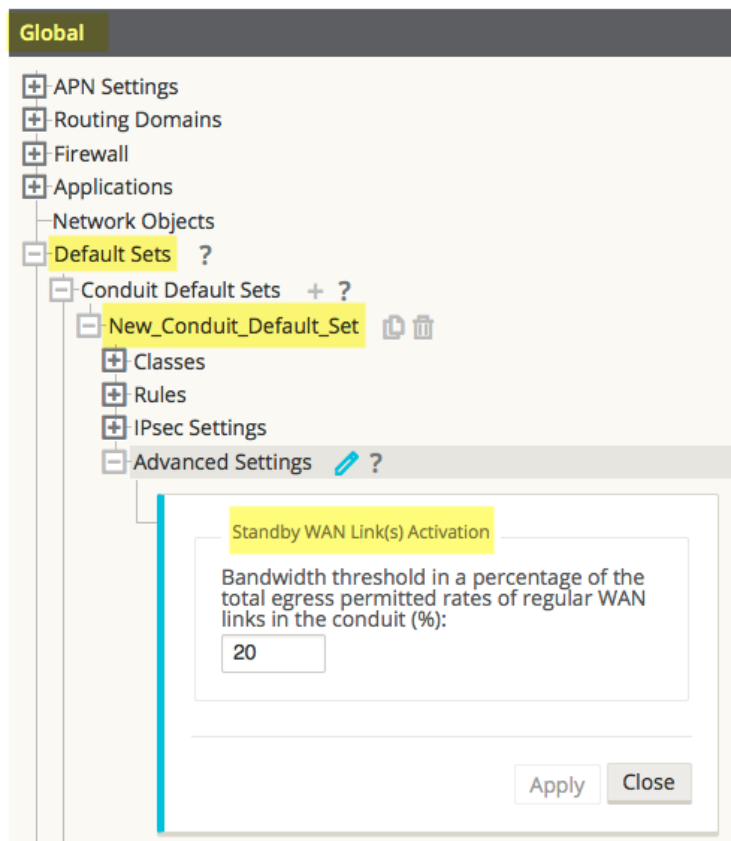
Global

APN Settings
Routing Domains
Firewall
Applications
Network Objects
Default Sets ?
Conduit Default Sets + ?
New_Conduit_Default_Set
Classes
Rules
IPsec Settings
Advanced Settings ?

Standby WAN Link(s) Activation

Bandwidth threshold in a percentage of the total egress permitted rates of regular WAN links in the conduit (%):

20

Apply Close